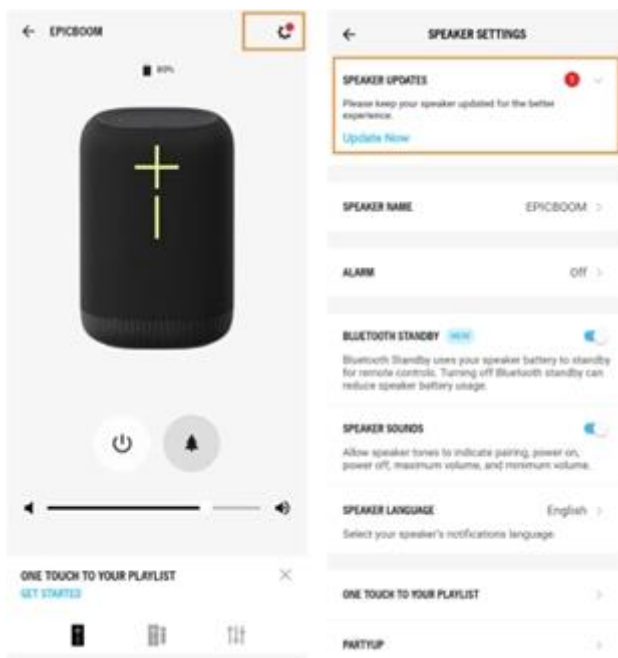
EPICBOOM

80%

ONE TOUCH TO YOUR PLAYLIST

GET STARTED

SPEAKER SETTINGS

SPEAKER UPDATES

Please keep your speaker updated for the better experience.

Update Now

SPEAKER NAME EPICBOOM

ALARM Off

BLUETOOTH STANDBY NEW

Bluetooth Standby uses your speaker battery to standby for remote controls. Turning off Bluetooth standby can reduce speaker battery usage.

SPEAKER SOUNDS

Allow speaker tones to indicate pairing, power on, power off, maximum volume, and minimum volume.

SPEAKER LANGUAGE English

Select your speaker's notifications language.

ONE TOUCH TO YOUR PLAYLIST

PARTYUP